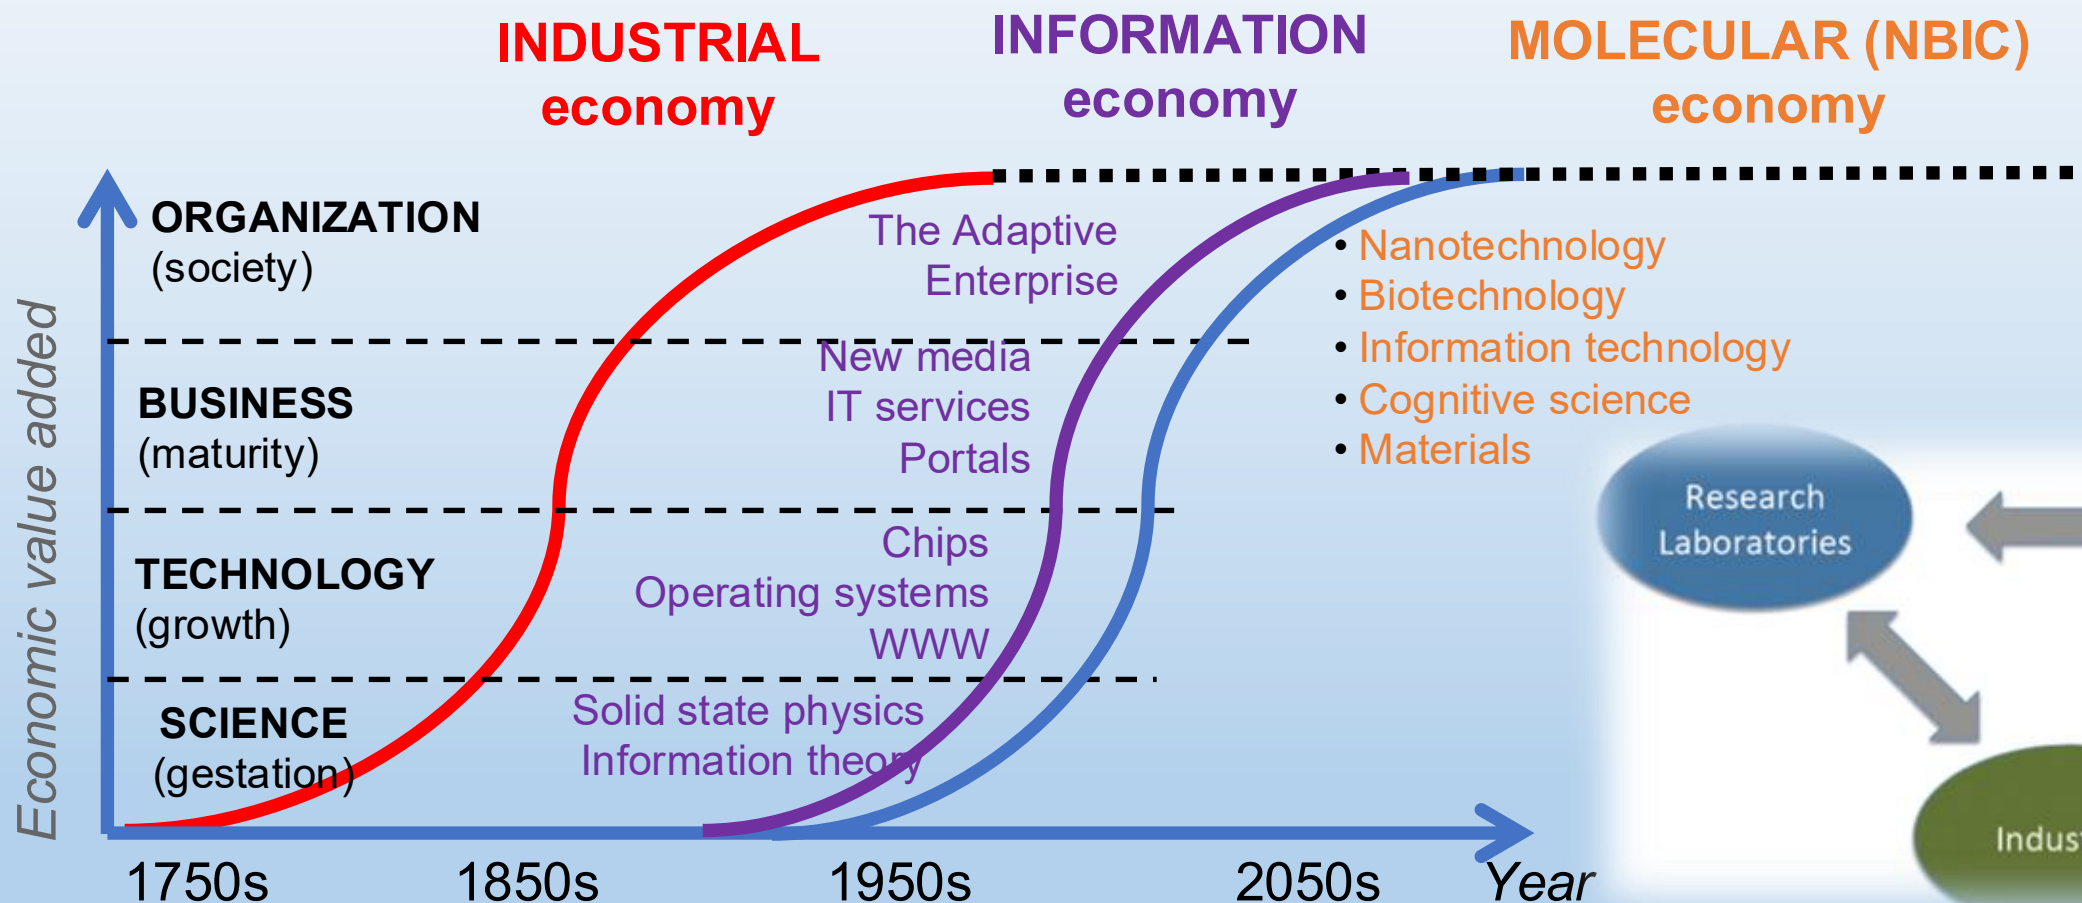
INDUSTRIAL economy

INFORMATION economy

MOLECULAR (NBIC) economy

Economic value added

ORGANIZATION (society)

BUSINESS (maturity)

TECHNOLOGY (growth)

SCIENCE (gestation)

The Adaptive Enterprise

New media
IT services
Portals

Chips
Operating systems
WWW

Solid state physics
Information theory

• Nanotechnology
• Biotechnology
• Information technology
• Cognitive science
• Materials

Research Laboratories

Indus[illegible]

1750s 1850s 1950s 2050s Year